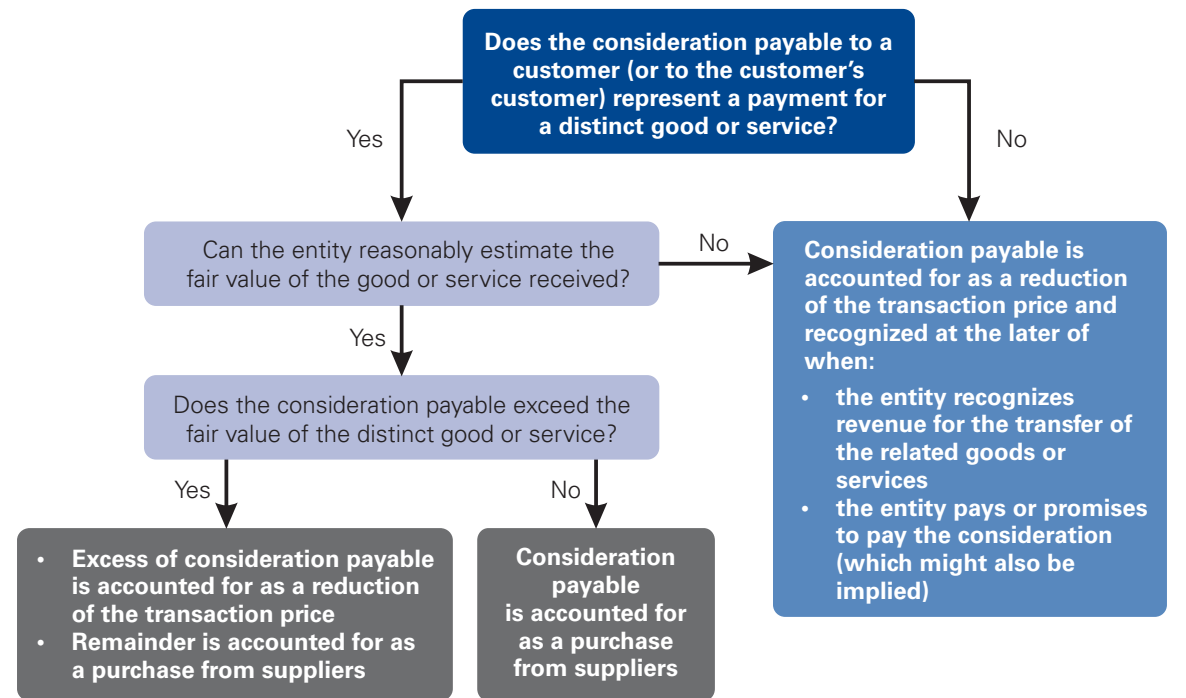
Does the consideration payable to a customer (or to the customer's customer) represent a payment for a distinct good or service?

Yes

No

Can the entity reasonably estimate the fair value of the good or service received?

No

Consideration payable is accounted for as a reduction of the transaction price and recognized at the later of when:

- the entity recognizes revenue for the transfer of the related goods or services
- the entity pays or promises to pay the consideration (which might also be implied)

Yes

Does the consideration payable exceed the fair value of the distinct good or service?

Yes

No

- Excess of consideration payable is accounted for as a reduction of the transaction price
- Remainder is accounted for as a purchase from suppliers

Consideration payable is accounted for as a purchase from suppliers